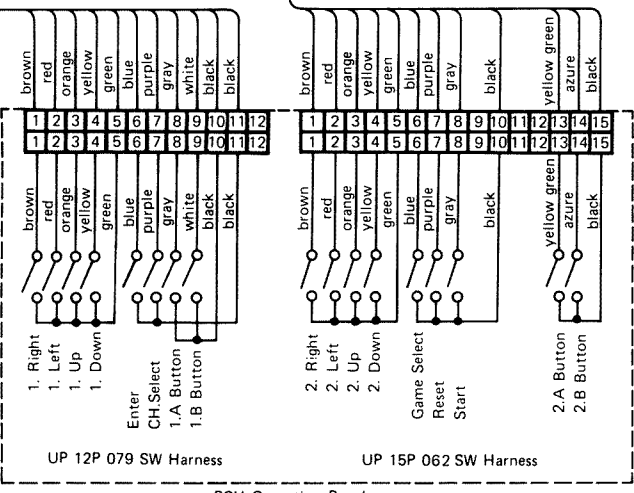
brown red orange yellow green blue purple gray white black black

brown red orange yellow green blue purple gray black yellow green azure black

1 2 3 4 5 6 7 8 9 10 11 12
1 2 3 4 5 6 7 8 9 10 11 12

1 2 3 4 5 6 7 8 9 10 11 12 13 14 15
1 2 3 4 5 6 7 8 9 10 11 12 13 14 15

brown red orange yellow green blue purple gray white black black

brown red orange yellow green blue purple gray black yellow green azure black

1. Right
1. Left
1. Up
1. Down

Enter
CH.Select
1.A Button
1.B Button

2. Right
2. Left
2. Up
2. Down

Game Select
Reset
Start

2.A Button
2.B Button

UP 12P 079 SW Harness

UP 15P 062 SW Harness

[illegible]